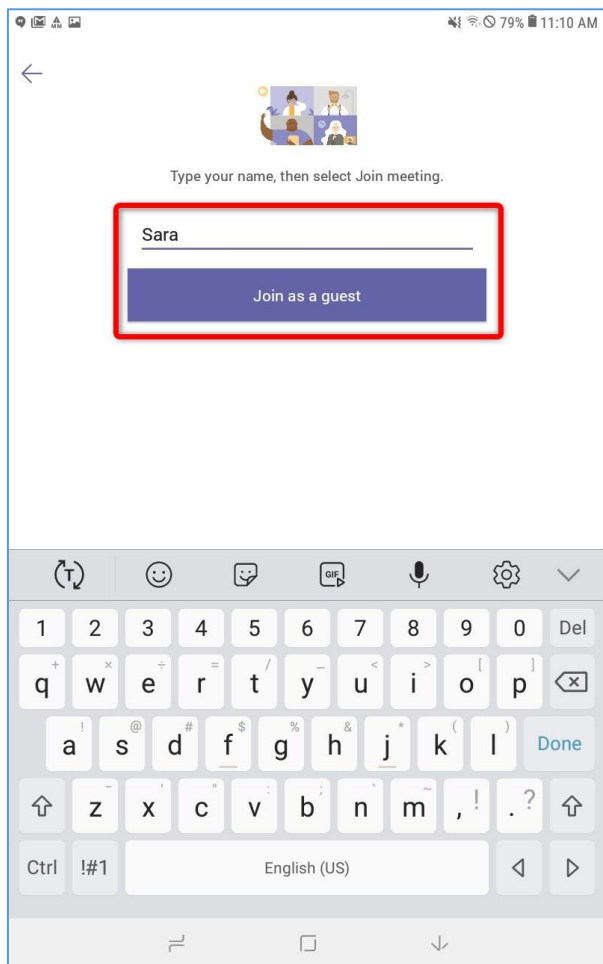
79% 11:10 AM

Type your name, then select Join meeting.

Sara

Join as a guest

GIF

1 2 3 4 5 6 7 8 9 0 Del

+ × ÷ = / _ < > [ ]
q w e r t y u i o p

! @ # $ % & * ( )
a s d f g h j k l Done

- ' " : ; ` ~
z x c v b n m , ! . ?

Ctrl !#1 English (US)